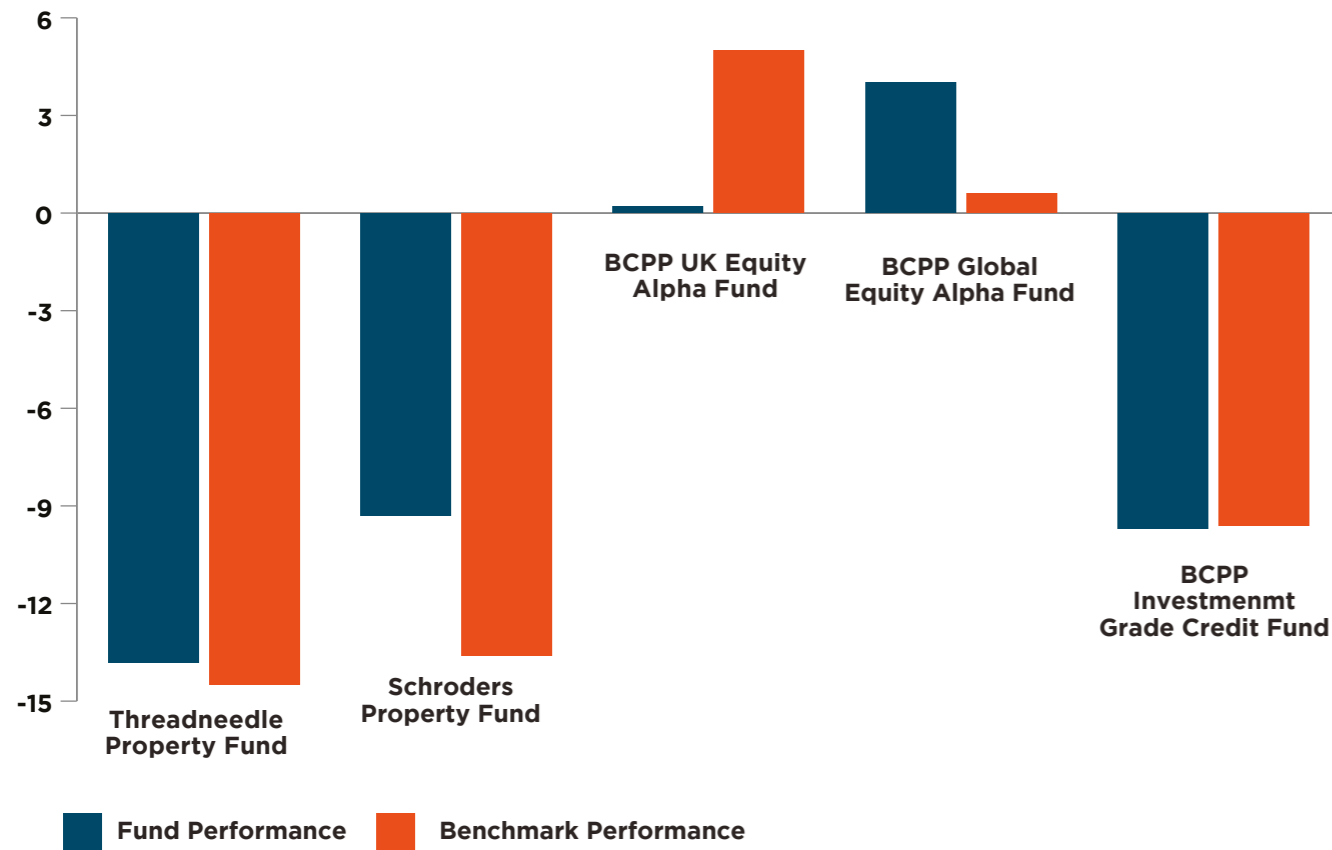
6
3
0
-3
-6
-9
-12
-15

BCPP UK Equity Alpha Fund

BCPP Global Equity Alpha Fund

BCPP Investmenmt Grade Credit Fund

Schroders Property Fund

Threadneedle Property Fund

Fund Performance
Benchmark Performance